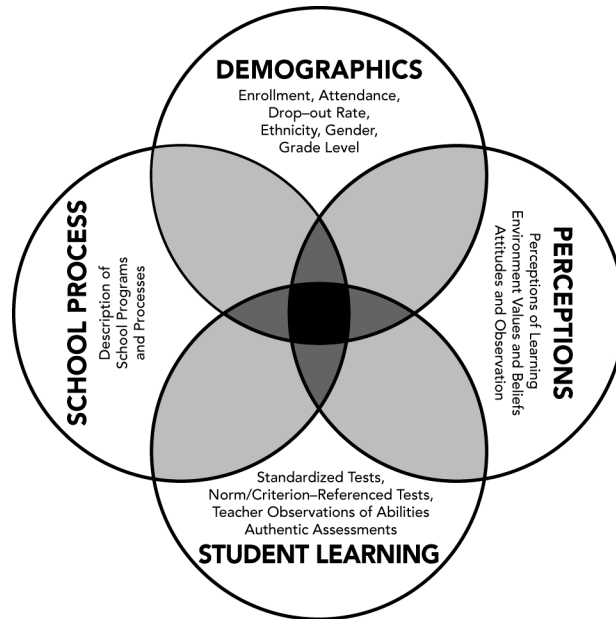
DEMOGRAPHICS
Enrollment, Attendance, Drop–out Rate, Ethnicity, Gender, Grade Level

SCHOOL PROCESS
Description of School Programs and Processes

PERCEPTIONS
Perceptions of Learning Environment Values and Beliefs Attitudes and Observation

Standardized Tests, Norm/Criterion–Referenced Tests, Teacher Observations of Abilities Authentic Assessments
STUDENT LEARNING